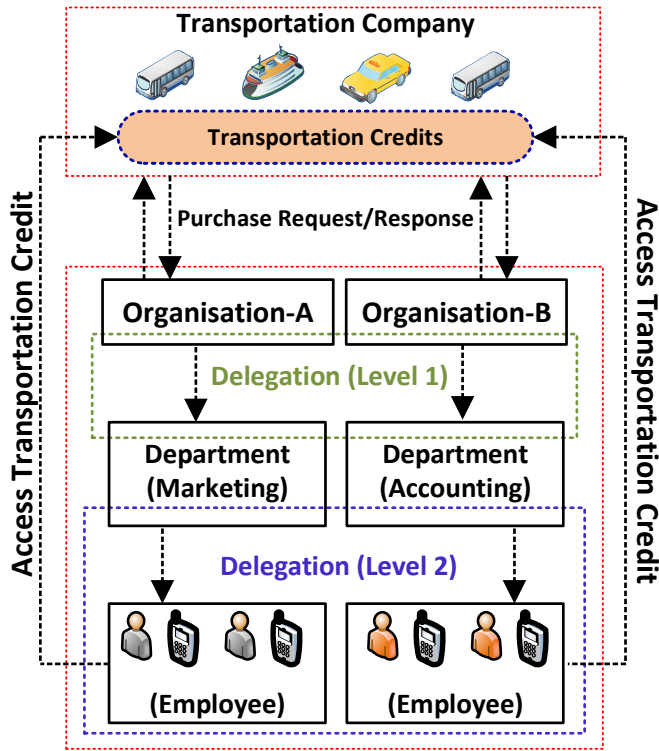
Transportation Company

Transportation Credits

Purchase Request/Response

Access Transportation Credit

Access Transportation Credit

Organisation-A

Organisation-B

Delegation (Level 1)

Department (Marketing)

Department (Accounting)

Delegation (Level 2)

(Employee)

(Employee)